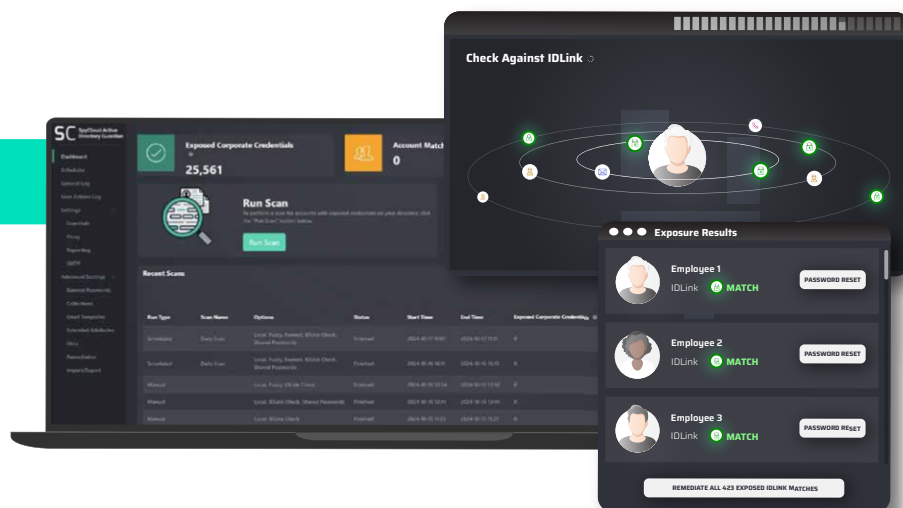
Check Against IDLink

SC SpyCloud Active Directory Guardian

Dashboard
Schedules
General Log
Users
Settings
Essentials
Proxy
Reporting
SMTP
Advanced Settings
Banned Passwords
Collections
Email Templates
Extended Schedules
OUs
Remediation
Import/Export

Exposed Corporate Credentials
25,561

Account Matches
0

Run Scan
To perform a scan for accounts with exposed credentials on your directory, click the "Run Scan" button below.

Run Scan

Recent Scans

| Run Type | Scan Name | Options | Status | Start Time | End Time | Exposed Corporate Credentials |
|---|---|---|---|---|---|---|
| Scheduled | Daily Scan | Local, Fuzzy, Banned, IDLink Check, Shared Passwords | Finished | 2024-10-17 9:01 | 2024-10-17 9:31 | 0 |
| Scheduled | Daily Scan | Local, Fuzzy, Banned, IDLink Check, Shared Passwords | Finished | 2024-10-16 9:01 | 2024-10-16 9:31 | 0 |
| Manual | | Local, Fuzzy, IDLink Check | Finished | 2024-10-15 12:14 | 2024-10-15 12:50 | 0 |
| Manual | | Local, IDLink Check, Shared Passwords | Finished | 2024-10-15 12:01 | 2024-10-15 12:45 | 0 |
| Manual | | Local, IDLink Check | Finished | 2024-10-11 11:03 | 2024-10-11 11:37 | 0 |

Exposure Results

Employee 1
IDLink MATCH
PASSWORD RESET

Employee 2
IDLink MATCH
PASSWORD RESET

Employee 3
IDLink MATCH
PASSWORD RESET

REMEDIATE ALL 423 EXPOSED IDLINK MATCHES